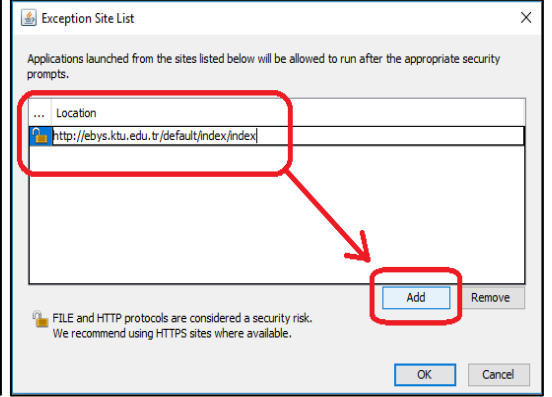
Exception Site List

Applications launched from the sites listed below will be allowed to run after the appropriate security prompts.

| ... | Location |
|---|---|
| | http://ebys.ktu.edu.tr/default/index/index |

Add
Remove

FILE and HTTP protocols are considered a security risk.
We recommend using HTTPS sites where available.

OK
Cancel